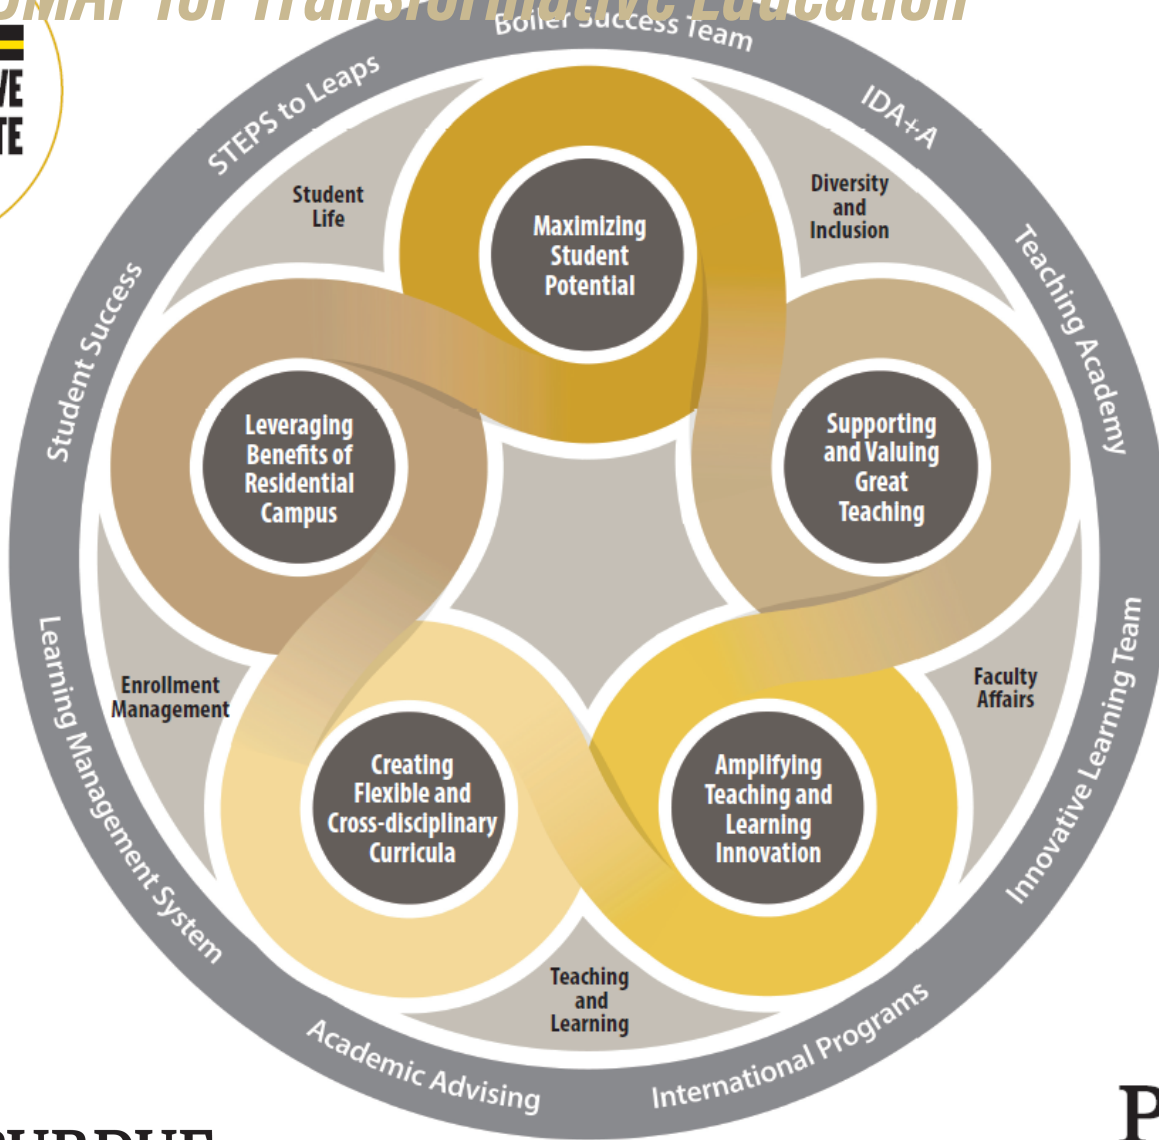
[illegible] for Transformative Education

VE
TE

Boiler Success Team

IDA+A

Teaching Academy

Innovative Learning Team

International Programs

Academic Advising

Learning Management System

Student Success

STEPS to Leaps

Student Life

Diversity and Inclusion

Faculty Affairs

Teaching and Learning

Enrollment Management

Maximizing Student Potential

Supporting and Valuing Great Teaching

Amplifying Teaching and Learning Innovation

Creating Flexible and Cross-disciplinary Curricula

Leveraging Benefits of Residential Campus

PURDUE

P